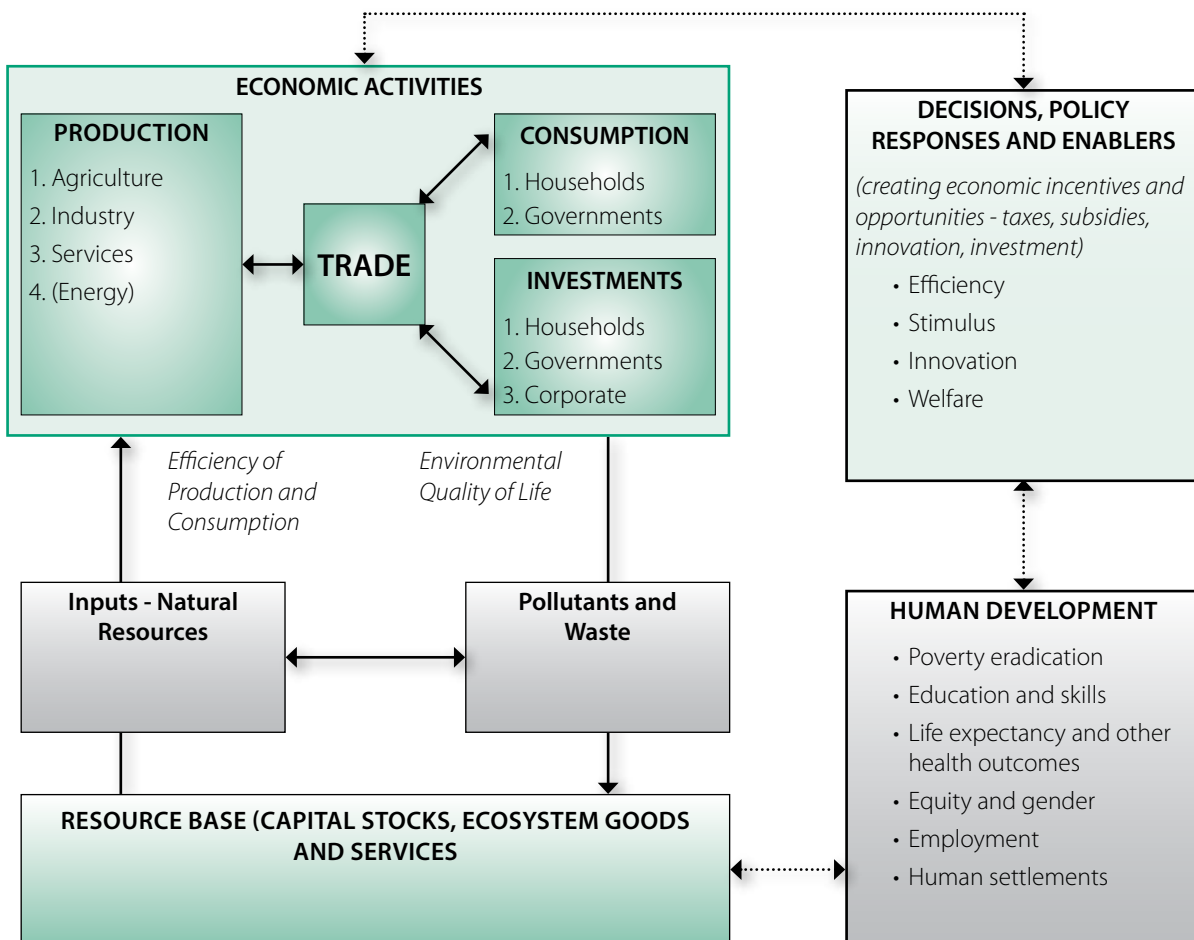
ECONOMIC ACTIVITIES

PRODUCTION

1. Agriculture
2. Industry
3. Services
4. (Energy)

TRADE

CONSUMPTION

1. Households
2. Governments

INVESTMENTS

1. Households
2. Governments
3. Corporate

DECISIONS, POLICY RESPONSES AND ENABLERS

(creating economic incentives and opportunities - taxes, subsidies, innovation, investment)

• Efficiency
• Stimulus
• Innovation
• Welfare

Efficiency of Production and Consumption

Environmental Quality of Life

Inputs - Natural Resources

Pollutants and Waste

HUMAN DEVELOPMENT

• Poverty eradication
• Education and skills
• Life expectancy and other health outcomes
• Equity and gender
• Employment
• Human settlements

RESOURCE BASE (CAPITAL STOCKS, ECOSYSTEM GOODS AND SERVICES